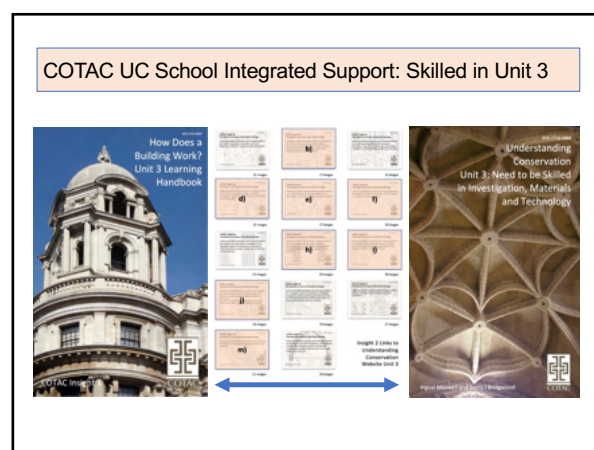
COTAC UC School Integrated Support: Skilled in Unit 3

How Does a Building Work? Unit 3 Learning Handbook

COTAC Insight 1

COTAC

b)

d)

e)

f)

h)

i)

j)

m)

Insight 2 Links to Understanding Conservation Website Unit 3

Understanding Conservation Unit 3: Need to be Skilled in Investigation, Materials and Technology

COTAC